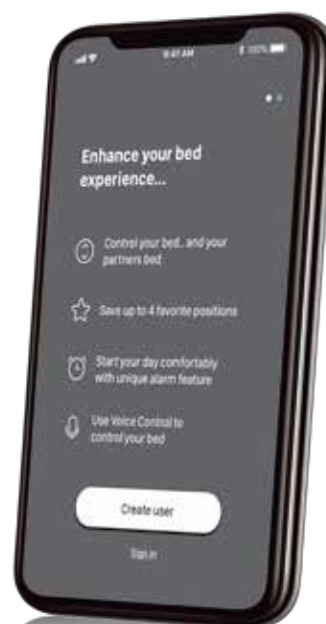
9:41 AM

100%

Enhance your bed experience...

Control your bed.. and your partners bed

Save up to 4 favorite positions

Start your day comfortably with unique alarm feature

Use Voice Control to control your bed

Create user

Sign in